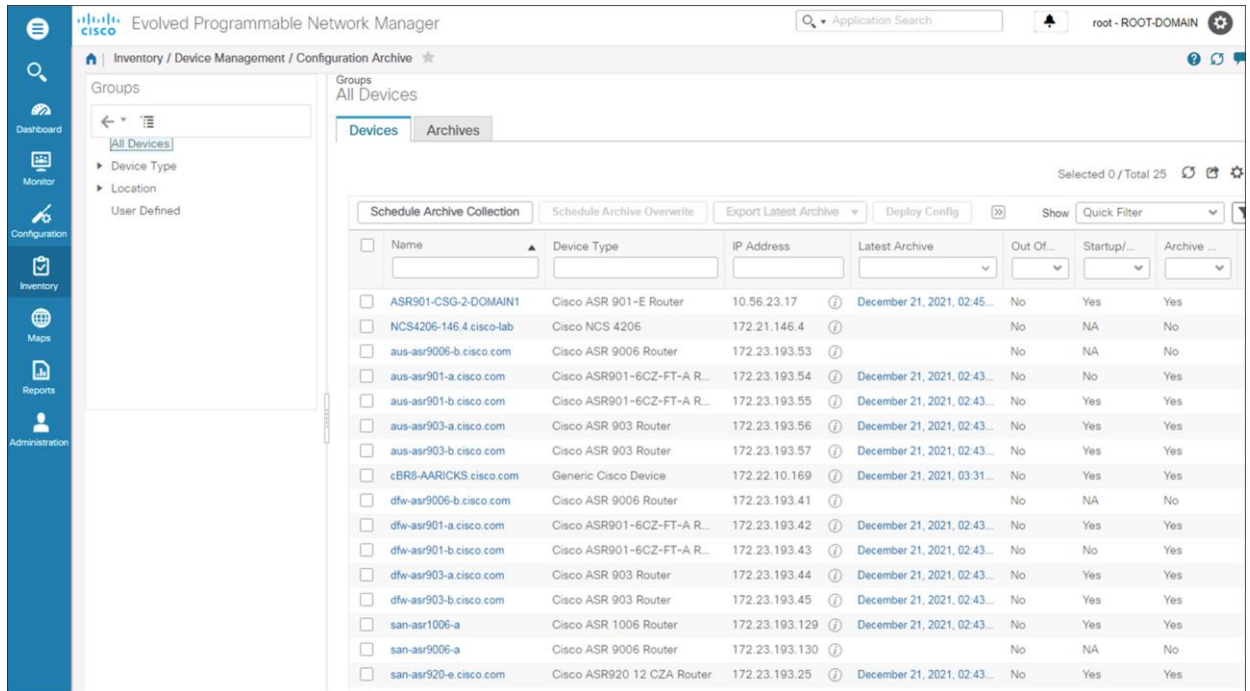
cisco Evolved Programmable Network Manager

Application Search

root - ROOT-DOMAIN

Dashboard
Monitor
Configuration
Inventory
Maps
Reports
Administration

Inventory / Device Management / Configuration Archive

Groups

All Devices
Device Type
Location
User Defined

Groups
All Devices

Devices Archives

Selected 0 / Total 25

Schedule Archive Collection | Schedule Archive Overwrite | Export Latest Archive | Deploy Config | Show Quick Filter

| Name | Device Type | IP Address | Latest Archive | Out Of... | Startup/... | Archive ... |
|---|---|---|---|---|---|---|
| ASR901-CSG-2-DOMAIN1 | Cisco ASR 901-E Router | 10.56.23.17 | December 21, 2021, 02:45... | No | Yes | Yes |
| NCS4206-146.4.cisco-lab | Cisco NCS 4206 | 172.21.146.4 | | No | NA | No |
| aus-asr9006-b.cisco.com | Cisco ASR 9006 Router | 172.23.193.53 | | No | NA | No |
| aus-asr901-a.cisco.com | Cisco ASR901-6CZ-FT-A R... | 172.23.193.54 | December 21, 2021, 02:43... | No | No | Yes |
| aus-asr901-b.cisco.com | Cisco ASR901-6CZ-FT-A R... | 172.23.193.55 | December 21, 2021, 02:43... | No | Yes | Yes |
| aus-asr903-a.cisco.com | Cisco ASR 903 Router | 172.23.193.56 | December 21, 2021, 02:43... | No | Yes | Yes |
| aus-asr903-b.cisco.com | Cisco ASR 903 Router | 172.23.193.57 | December 21, 2021, 02:43... | No | Yes | Yes |
| cBR8-AARICKS.cisco.com | Generic Cisco Device | 172.22.10.169 | December 21, 2021, 03:31... | No | Yes | Yes |
| dfw-asr9006-b.cisco.com | Cisco ASR 9006 Router | 172.23.193.41 | | No | NA | No |
| dfw-asr901-a.cisco.com | Cisco ASR901-6CZ-FT-A R... | 172.23.193.42 | December 21, 2021, 02:43... | No | Yes | Yes |
| dfw-asr901-b.cisco.com | Cisco ASR901-6CZ-FT-A R... | 172.23.193.43 | December 21, 2021, 02:43... | No | No | Yes |
| dfw-asr903-a.cisco.com | Cisco ASR 903 Router | 172.23.193.44 | December 21, 2021, 02:43... | No | Yes | Yes |
| dfw-asr903-b.cisco.com | Cisco ASR 903 Router | 172.23.193.45 | December 21, 2021, 02:43... | No | Yes | Yes |
| san-asr1006-a | Cisco ASR 1006 Router | 172.23.193.129 | December 21, 2021, 02:43... | No | Yes | Yes |
| san-asr9006-a | Cisco ASR 9006 Router | 172.23.193.130 | | No | NA | No |
| san-asr920-e.cisco.com | Cisco ASR920 12 CZA Router | 172.23.193.25 | December 21, 2021, 02:43... | No | Yes | Yes |